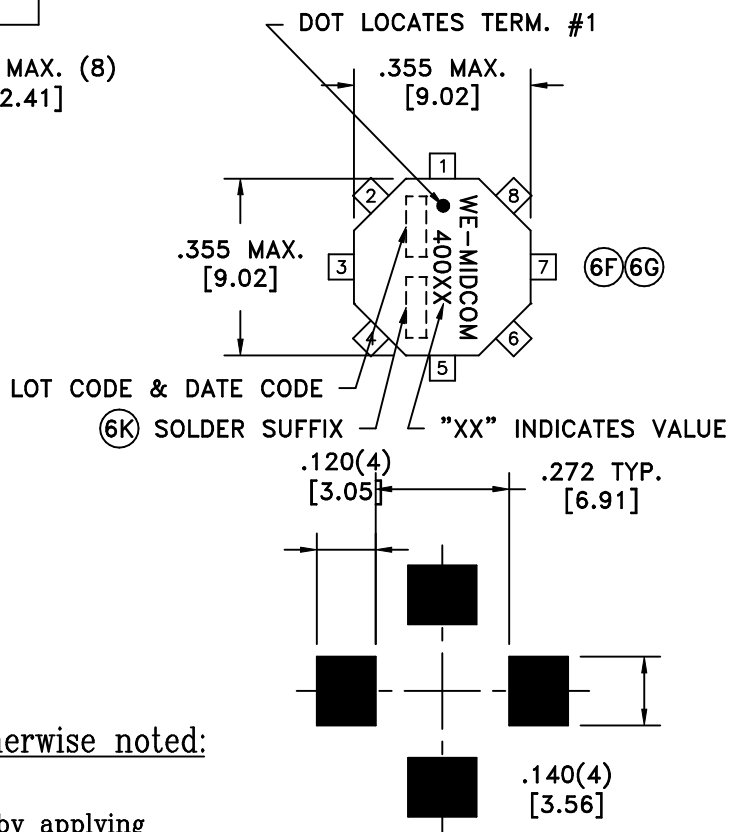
DOT LOCATES TERM. #1

MAX. (8)
2.41]

.355 MAX.
[9.02]

1
2
8
.355 MAX.
[9.02]
3
WE-MIDCOM
400XX
7
6F 6G
4
6
5

LOT CODE & DATE CODE
6K SOLDER SUFFIX
"XX" INDICATES VALUE

.120(4)
[3.05]
.272 TYP.
[6.91]

erwise noted:

.140(4)
[3.56]

by applying